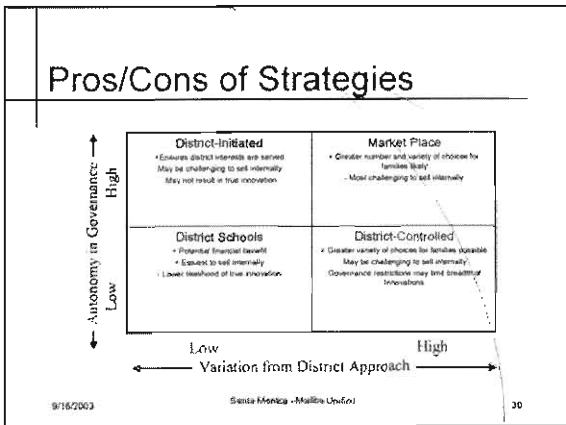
Pros/Cons of Strategies

| District-Initiated | Market Place |
|---|---|
| • Ensures district interests are served<br>May be challenging to sell internally<br>May not result in true innovation | • Greater number and variety of choices for families likely<br>• Most challenging to sell internally |
| **District Schools** | **District-Controlled** |
| • Potential financial benefit<br>• Easiest to sell internally<br>• Lower likelihood of true innovation | • Greater variety of choices for families possible<br>May be challenging to sell internally<br>Governance restrictions may limit breakthrough innovations |

Autonomy in Governance

High

Low

Low

High

Variation from District Approach

9/16/2003

Santa Monica - Malibu Unified

30